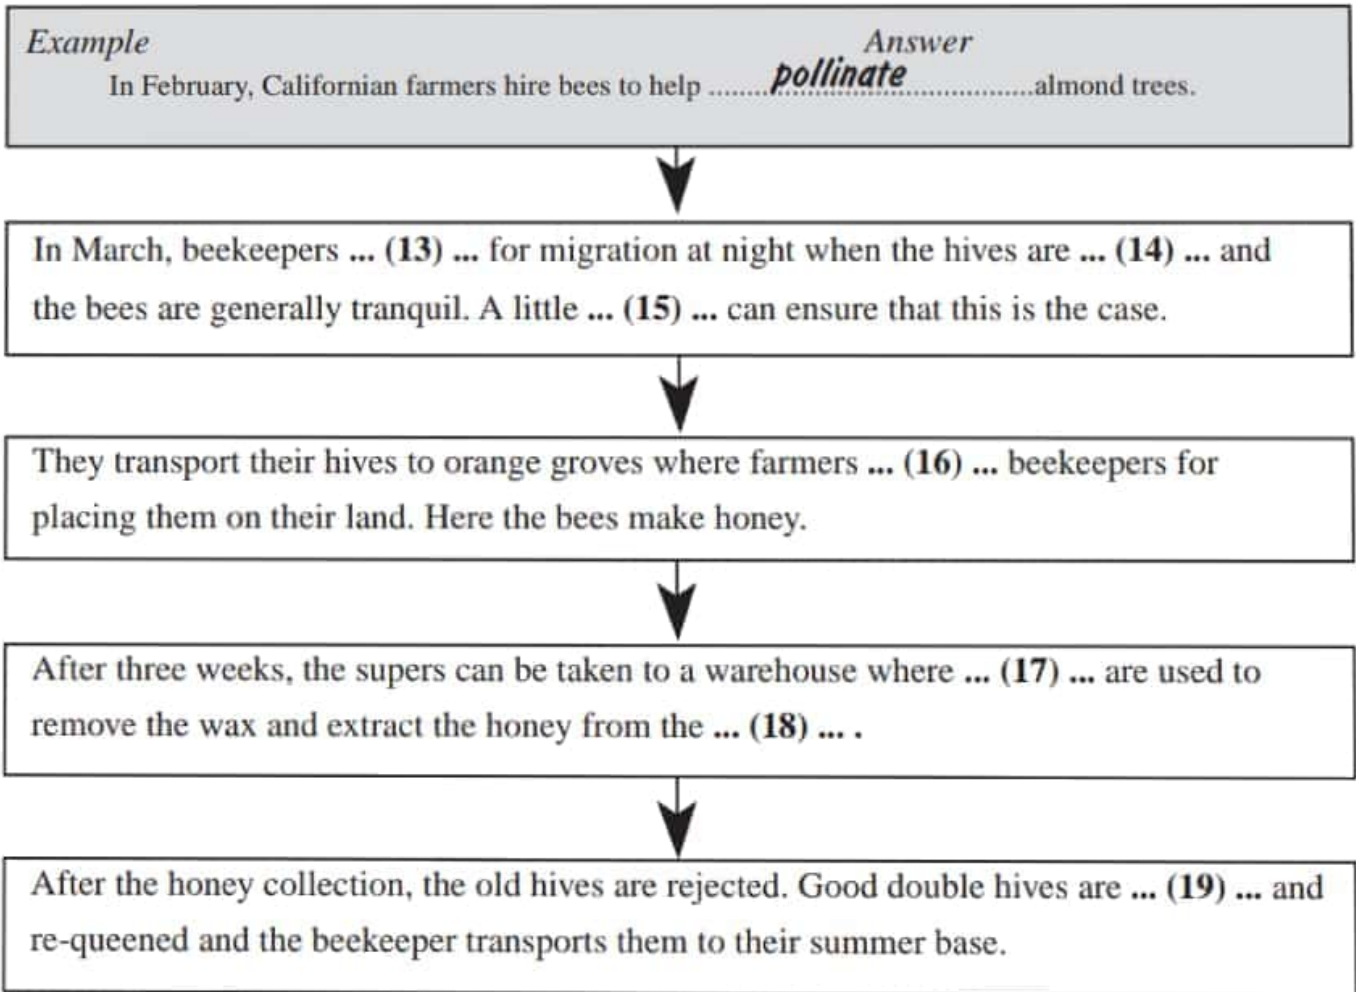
Example
Answer
In February, Californian farmers hire bees to help ........pollinate.................almond trees.

In March, beekeepers ... (13) ... for migration at night when the hives are ... (14) ... and the bees are generally tranquil. A little ... (15) ... can ensure that this is the case.

They transport their hives to orange groves where farmers ... (16) ... beekeepers for placing them on their land. Here the bees make honey.

After three weeks, the supers can be taken to a warehouse where ... (17) ... are used to remove the wax and extract the honey from the ... (18) ... .

After the honey collection, the old hives are rejected. Good double hives are ... (19) ... and re-queened and the beekeeper transports them to their summer base.